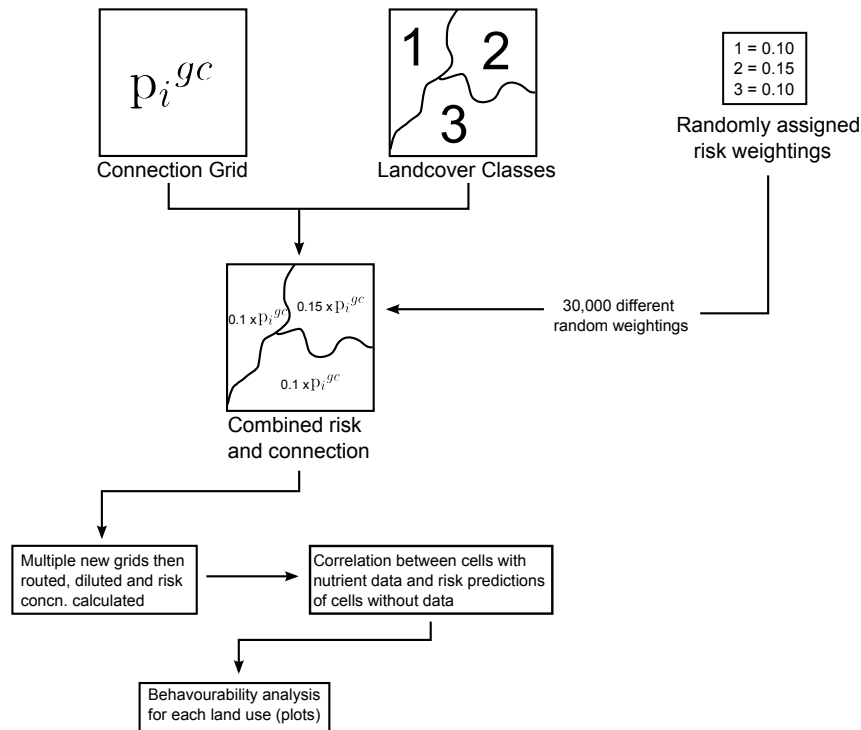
$p_i^{gc}$

Connection Grid

1
2
3

Landcover Classes

1 = 0.10
2 = 0.15
3 = 0.10

Randomly assigned risk weightings

0.1 x $p_i^{gc}$
0.15 x $p_i^{gc}$
0.1 x $p_i^{gc}$

30,000 different random weightings

Combined risk and connection

Multiple new grids then routed, diluted and risk concn. calculated

Correlation between cells with nutrient data and risk predictions of cells without data

Behavourability analysis for each land use (plots)